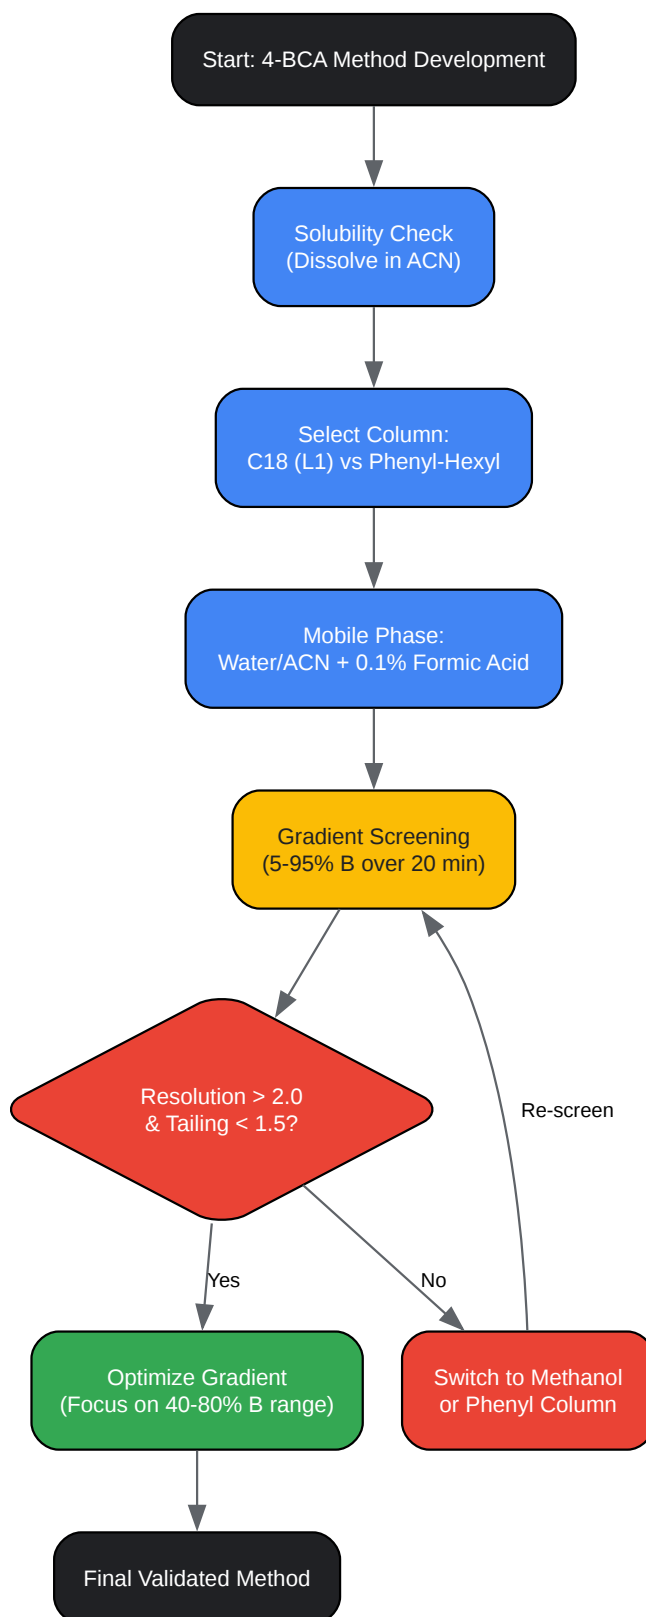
Start: 4-BCA Method Development

Solubility Check
(Dissolve in ACN)

Select Column:
C18 (L1) vs Phenyl-Hexyl

Mobile Phase:
Water/ACN + 0.1% Formic Acid

Gradient Screening
(5-95% B over 20 min)

Resolution > 2.0
& Tailing < 1.5?

Re-screen

Yes

No

Optimize Gradient
(Focus on 40-80% B range)

Switch to Methanol
or Phenyl Column

Final Validated Method